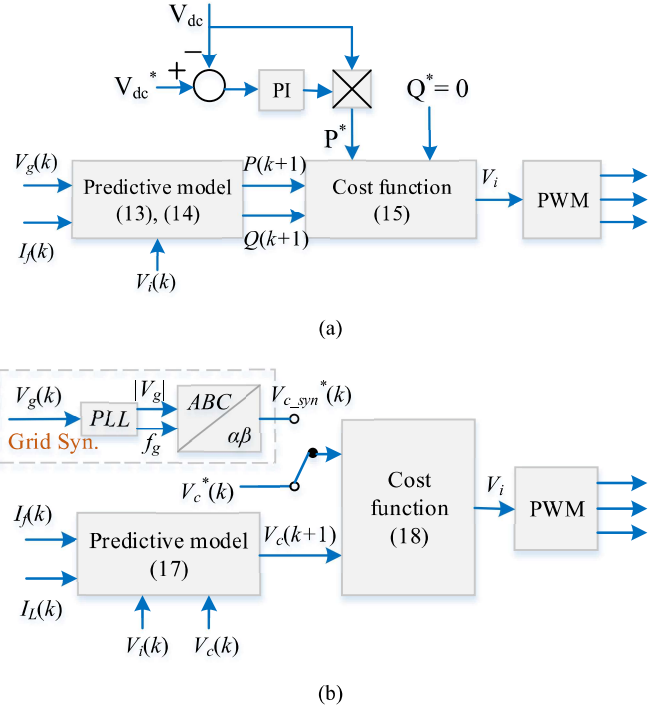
$V_{dc}$

$-$

$+$

$V_{dc}^*$

PI

$Q^* = 0$

$P^*$

$V_g(k)$

Predictive model (13), (14)

$P(k+1)$

Cost function (15)

$V_i$

PWM

$I_f(k)$

$Q(k+1)$

$V_i(k)$

(a)

$V_g(k)$

$PLL$

$|V_g|$

$ABC$

$\alpha\beta$

$V_{c\_syn}^*(k)$

$f_g$

Grid Syn.

$V_c^*(k)$

Cost function (18)

$V_i$

PWM

$I_f(k)$

Predictive model (17)

$V_c(k+1)$

$I_L(k)$

$V_i(k)$

$V_c(k)$

(b)